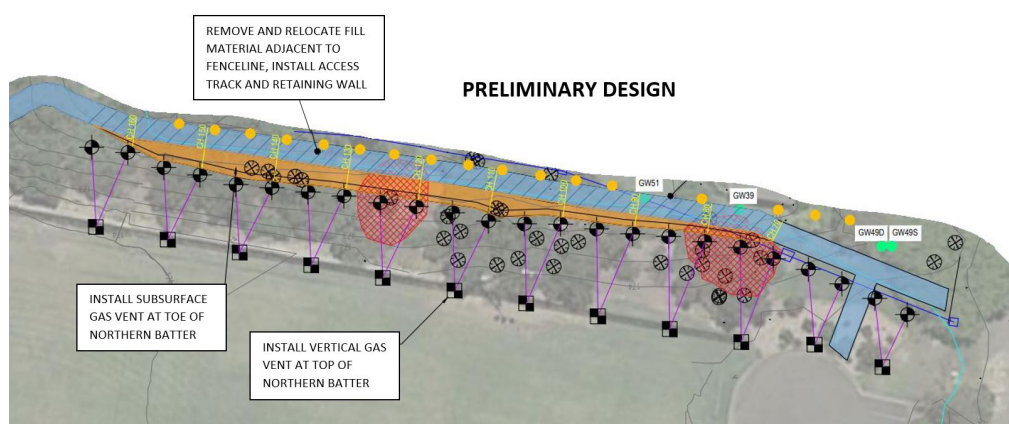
REMOVE AND RELOCATE FILL MATERIAL ADJACENT TO FENCELINE, INSTALL ACCESS TRACK AND RETAINING WALL

PRELIMINARY DESIGN

GW51

GW39

GW49D

GW49S

INSTALL SUBSURFACE GAS VENT AT TOE OF NORTHERN BATTER

INSTALL VERTICAL GAS VENT AT TOP OF NORTHERN BATTER